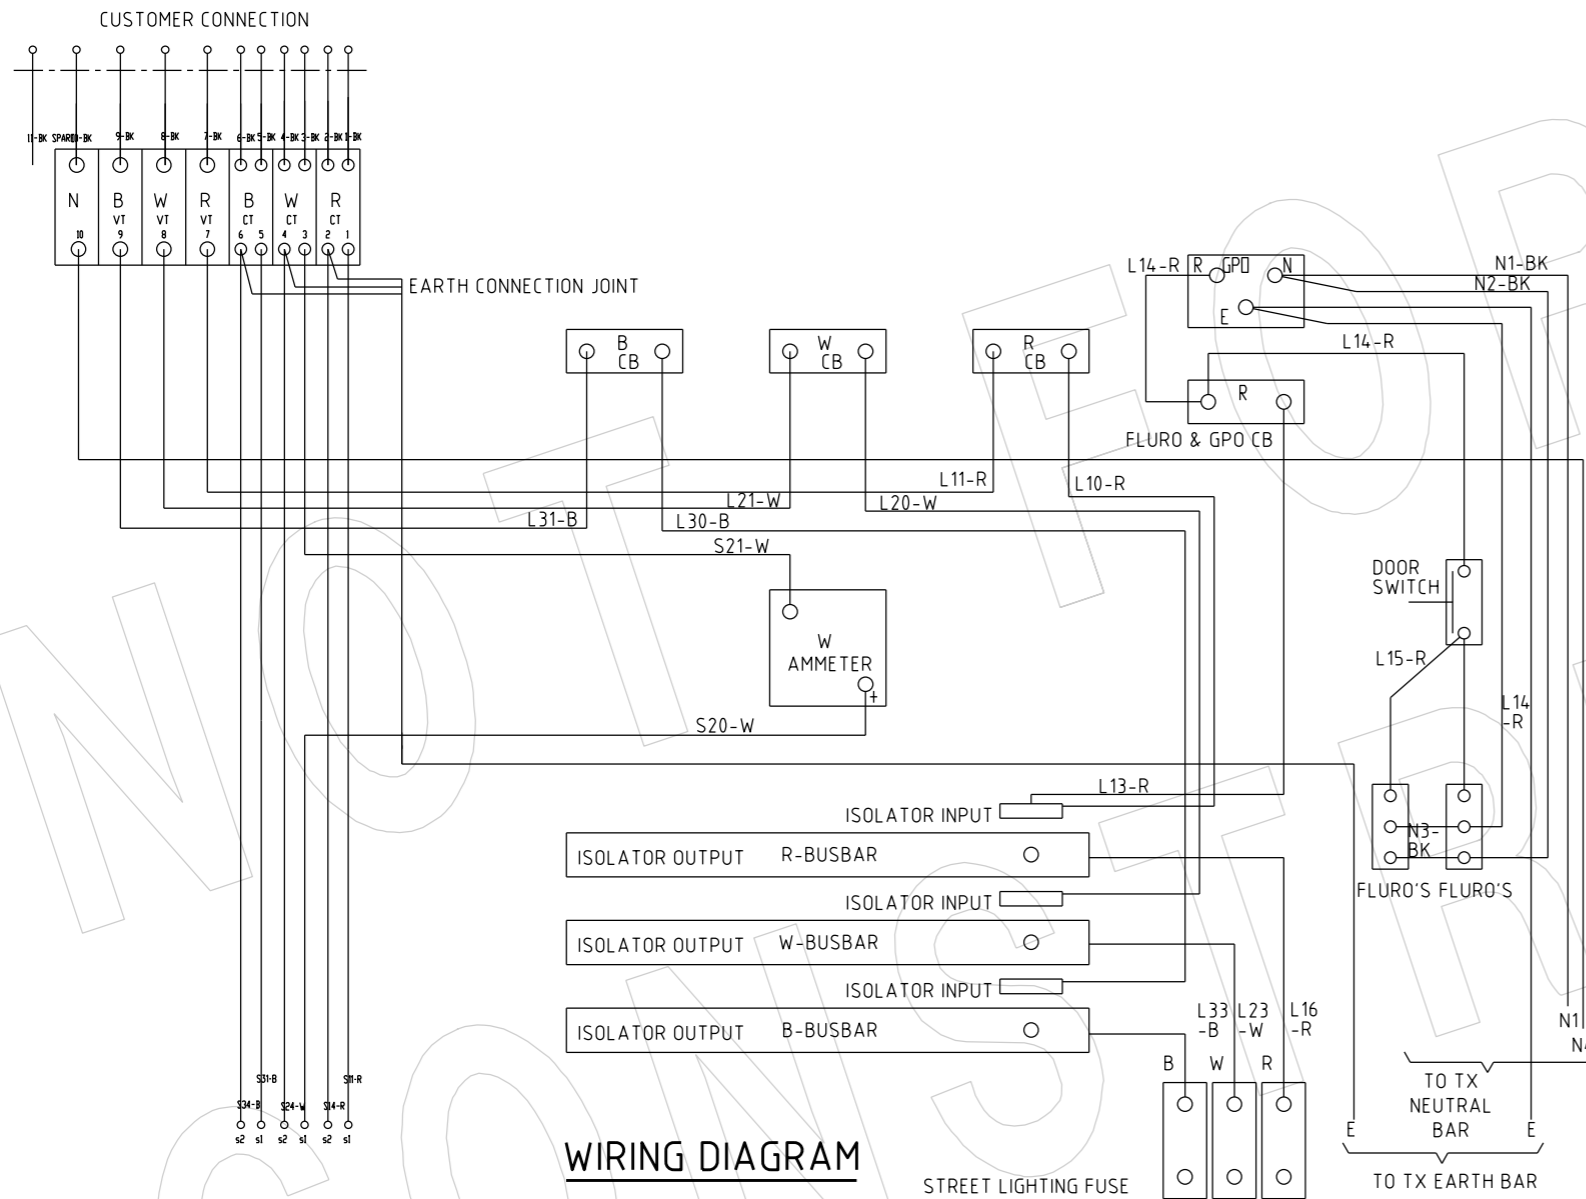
CUSTOMER CONNECTION

11-BK SPARE 10-BK 9-BK 8-BK 7-BK 6-BK 5-BK 4-BK 3-BK 2-BK 1-BK

N
10
B
VT
9
W
VT
8
R
VT
7
B
CT
6 5
W
CT
4 3
R
CT
2 1

EARTH CONNECTION JOINT

B
CB
W
CB
R
CB

L14-R R GPO N
E
N1-BK
N2-BK
L14-R
R
FLURO & GPO CB

L11-R
L10-R
L21-W
L20-W
L31-B
L30-B
S21-W

W
AMMETER
+

S20-W

DOOR
SWITCH
L15-R
L14
-R

L13-R
ISOLATOR INPUT
ISOLATOR OUTPUT R-BUSBAR
ISOLATOR INPUT
ISOLATOR OUTPUT W-BUSBAR
ISOLATOR INPUT
ISOLATOR OUTPUT B-BUSBAR

N3-
BK
FLURO'S FLURO'S

L33
-B
L23
-W
L16
-R
B W R

N1
N

TO TX
NEUTRAL
BAR
E E
TO TX EARTH BAR

S31-B S11-R
S34-B S24-W S14-R
s2 s1 s2 s1 s2 s1

WIRING DIAGRAM

STREET LIGHTING FUSE

NOT FOR CONSTRUCTION